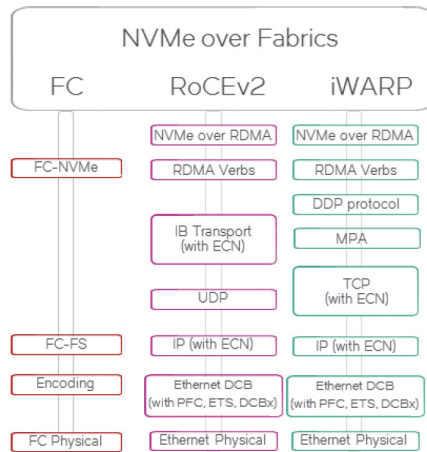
NVMe over Fabrics

FC

RoCEv2

iWARP

FC-NVMe

FC-FS

Encoding

FC Physical

NVMe over RDMA

RDMA Verbs

IB Transport (with ECN)

UDP

IP (with ECN)

Ethernet DCB (with PFC, ETS, DCBx)

Ethernet Physical

NVMe over RDMA

RDMA Verbs

DDP protocol

MPA

TCP (with ECN)

IP (with ECN)

Ethernet DCB (with PFC, ETS, DCBx)

Ethernet Physical